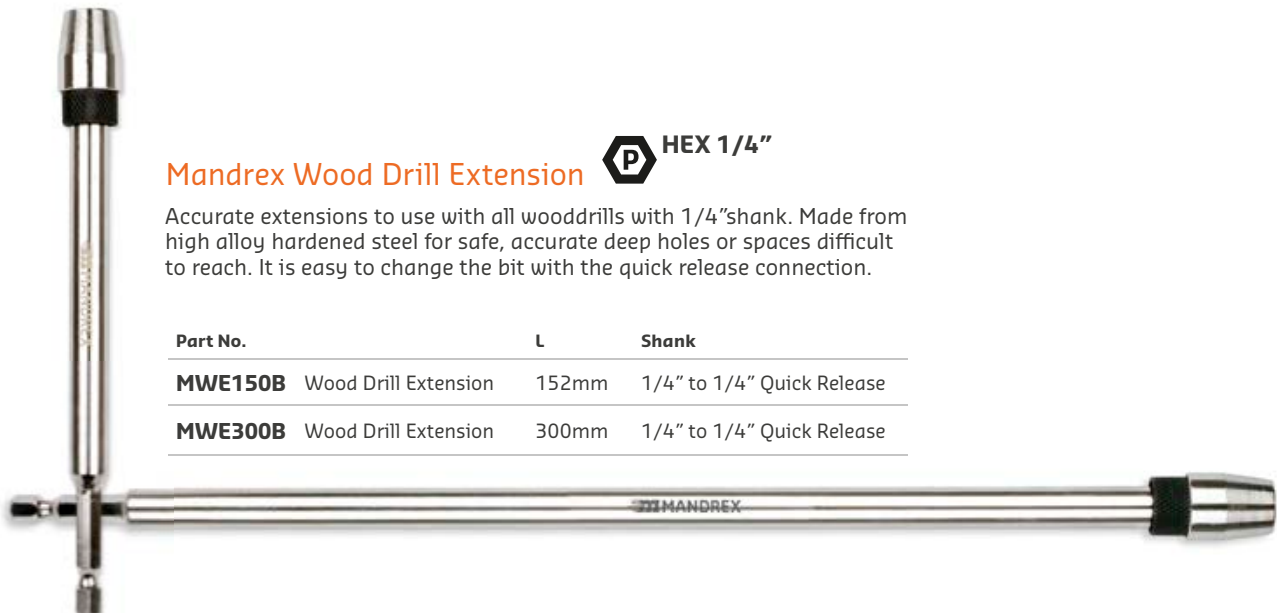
Mandrex Wood Drill Extension

P HEX 1/4”

Accurate extensions to use with all wooddrills with 1/4”shank. Made from high alloy hardened steel for safe, accurate deep holes or spaces difficult to reach. It is easy to change the bit with the quick release connection.

| Part No. | | L | Shank |
|---|---|---|---|
| **MWE150B** | Wood Drill Extension | 152mm | 1/4” to 1/4” Quick Release |
| **MWE300B** | Wood Drill Extension | 300mm | 1/4” to 1/4” Quick Release |

MANDREX

MANDREX